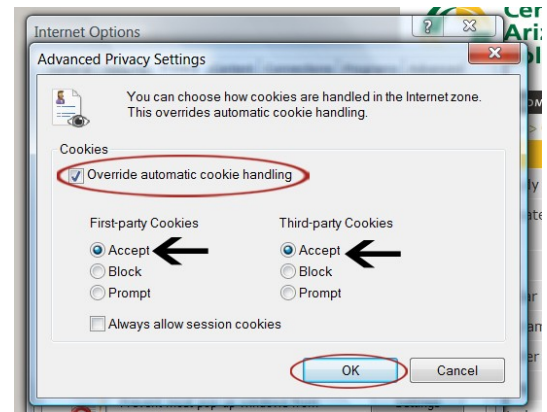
Internet Options

Advanced Privacy Settings

You can choose how cookies are handled in the Internet zone. This overrides automatic cookie handling.

Cookies

Override automatic cookie handling

First-party Cookies

Accept

Block

Prompt

Third-party Cookies

Accept

Block

Prompt

Always allow session cookies

OK

Cancel

Cen

Ari

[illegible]